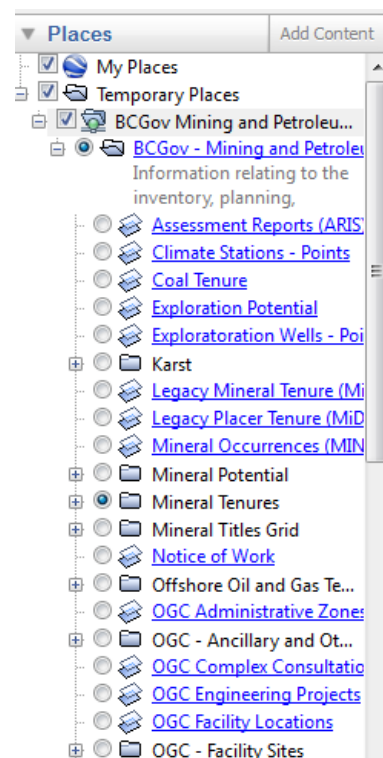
Places
Add Content

My Places
Temporary Places
BCGov Mining and Petroleu...
BCGov - Mining and Petroleu
Information relating to the inventory, planning,
Assessment Reports (ARIS
Climate Stations - Points
Coal Tenure
Exploration Potential
Exploratoration Wells - Poi
Karst
Legacy Mineral Tenure (Mi
Legacy Placer Tenure (MiD
Mineral Occurrences (MIN
Mineral Potential
Mineral Tenures
Mineral Titles Grid
Notice of Work
Offshore Oil and Gas Te...
OGC Administrative Zones
OGC - Ancillary and Ot...
OGC Complex Consultatio
OGC Engineering Projects
OGC Facility Locations
OGC - Facility Sites